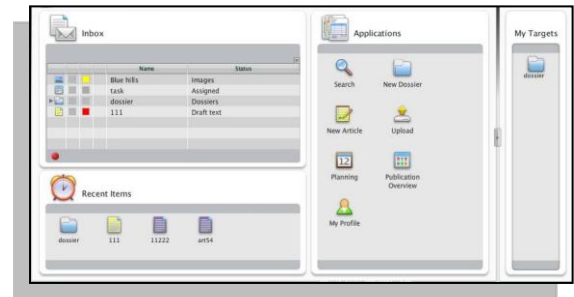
Inbox

| Name | Status |
|---|---|
| Blue hills | Images |
| task | Assigned |
| dossier | Dossiers |
| 111 | Draft text |

Recent Items

dossier 111 11222 art54

Applications

Search

New Dossier

New Article

Upload

12

Planning

Publication Overview

My Profile

My Targets

dossier